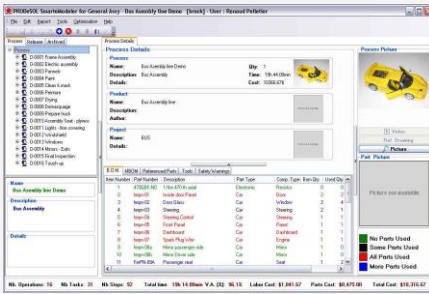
PRODeSOE SmartModeler for General Assy - Bus Assembly line Demo [brock] - User : Renaud Pelletier

File Edit Report Tools Optimization Help

Process Release Archived

Process Details

Process
D:0001 Frame Assembly
D:0002 Electric assembly
D:0003 Panels
D:0004 Paint
D:0005 Clean & mask
D:0006 Primer
D:0007 Drying
D:0008 Demasquage
D:0009 Prepare truck
D:0010 Assembly Seat - pliers
D:0011 Lights - fine covering
D:0012 Windshield
D:0013 Windows
D:0014 Mirrors - Exits
D:0015 Final Inspection
D:0016 Touch-up

Name
Bus Assembly line Demo

Description
Bus Assembly

Details

Process Details

Process
Name: Bus Assembly line Demo
Description: Bus Assembly
Details:
Qty: 1
Time: 15h 44.00mn
Cost: 10366.676

Product
Name: Bus Assembly line
Description:
Author:

Project
Name: BUS
Description:
Details:

B.O.M. | MBOM | Referenced Parts | Tools | Safety Warnings

| Item Number | Part Number | Description | Part Type | Comp. Type | Ram Qty | Used Qty |
|---|---|---|---|---|---|---|
| 1 | 4780281 NE | 1 Bus 470 th axial | Electronic | Resistor | 0 | 1 |
| 2 | fespn01 | Inside door Panel | Car | Door | 0 | 0 |
| 3 | fespn02 | Door Glass | Car | Window | 2 | 4 |
| 4 | fespn03 | Steering | Car | Steering | 2 | 1 |
| 5 | fespn04 | Steering Control | Car | Steering | 2 | 0 |
| 6 | fespn05 | Front Panel | Car | Panel | 1 | 1 |
| 7 | fespn06 | Dashboard | Car | Dashboard | 1 | 1 |
| 8 | fespn07 | Spark Plug Wire | Car | Engine | 1 | 1 |
| 9 | fespn08 | Mirror passenger side | Car | Mirror | 1 | 1 |
| 10 | fespn09 | Mirror Driver side | Car | Mirror | 1 | 1 |
| 11 | TwP8-004 | Passenger seat | Car | Seat | 1 | 1 |

Process Picture

Video
Ref. Drawing
Pictures

Part Picture

Pictures not available

No Parts Used
Some Parts Used
All Parts Used
More Parts Used

Nb. Operations: 16 | Nb. Tasks: 31 | Nb. Steps: 92 | Total time: 15h 44.00mn V.A. (%): 56.15 | Labor Cost: $1,841.67 | Parts Cost: $8,475.00 | Total Cost: $10,316.67